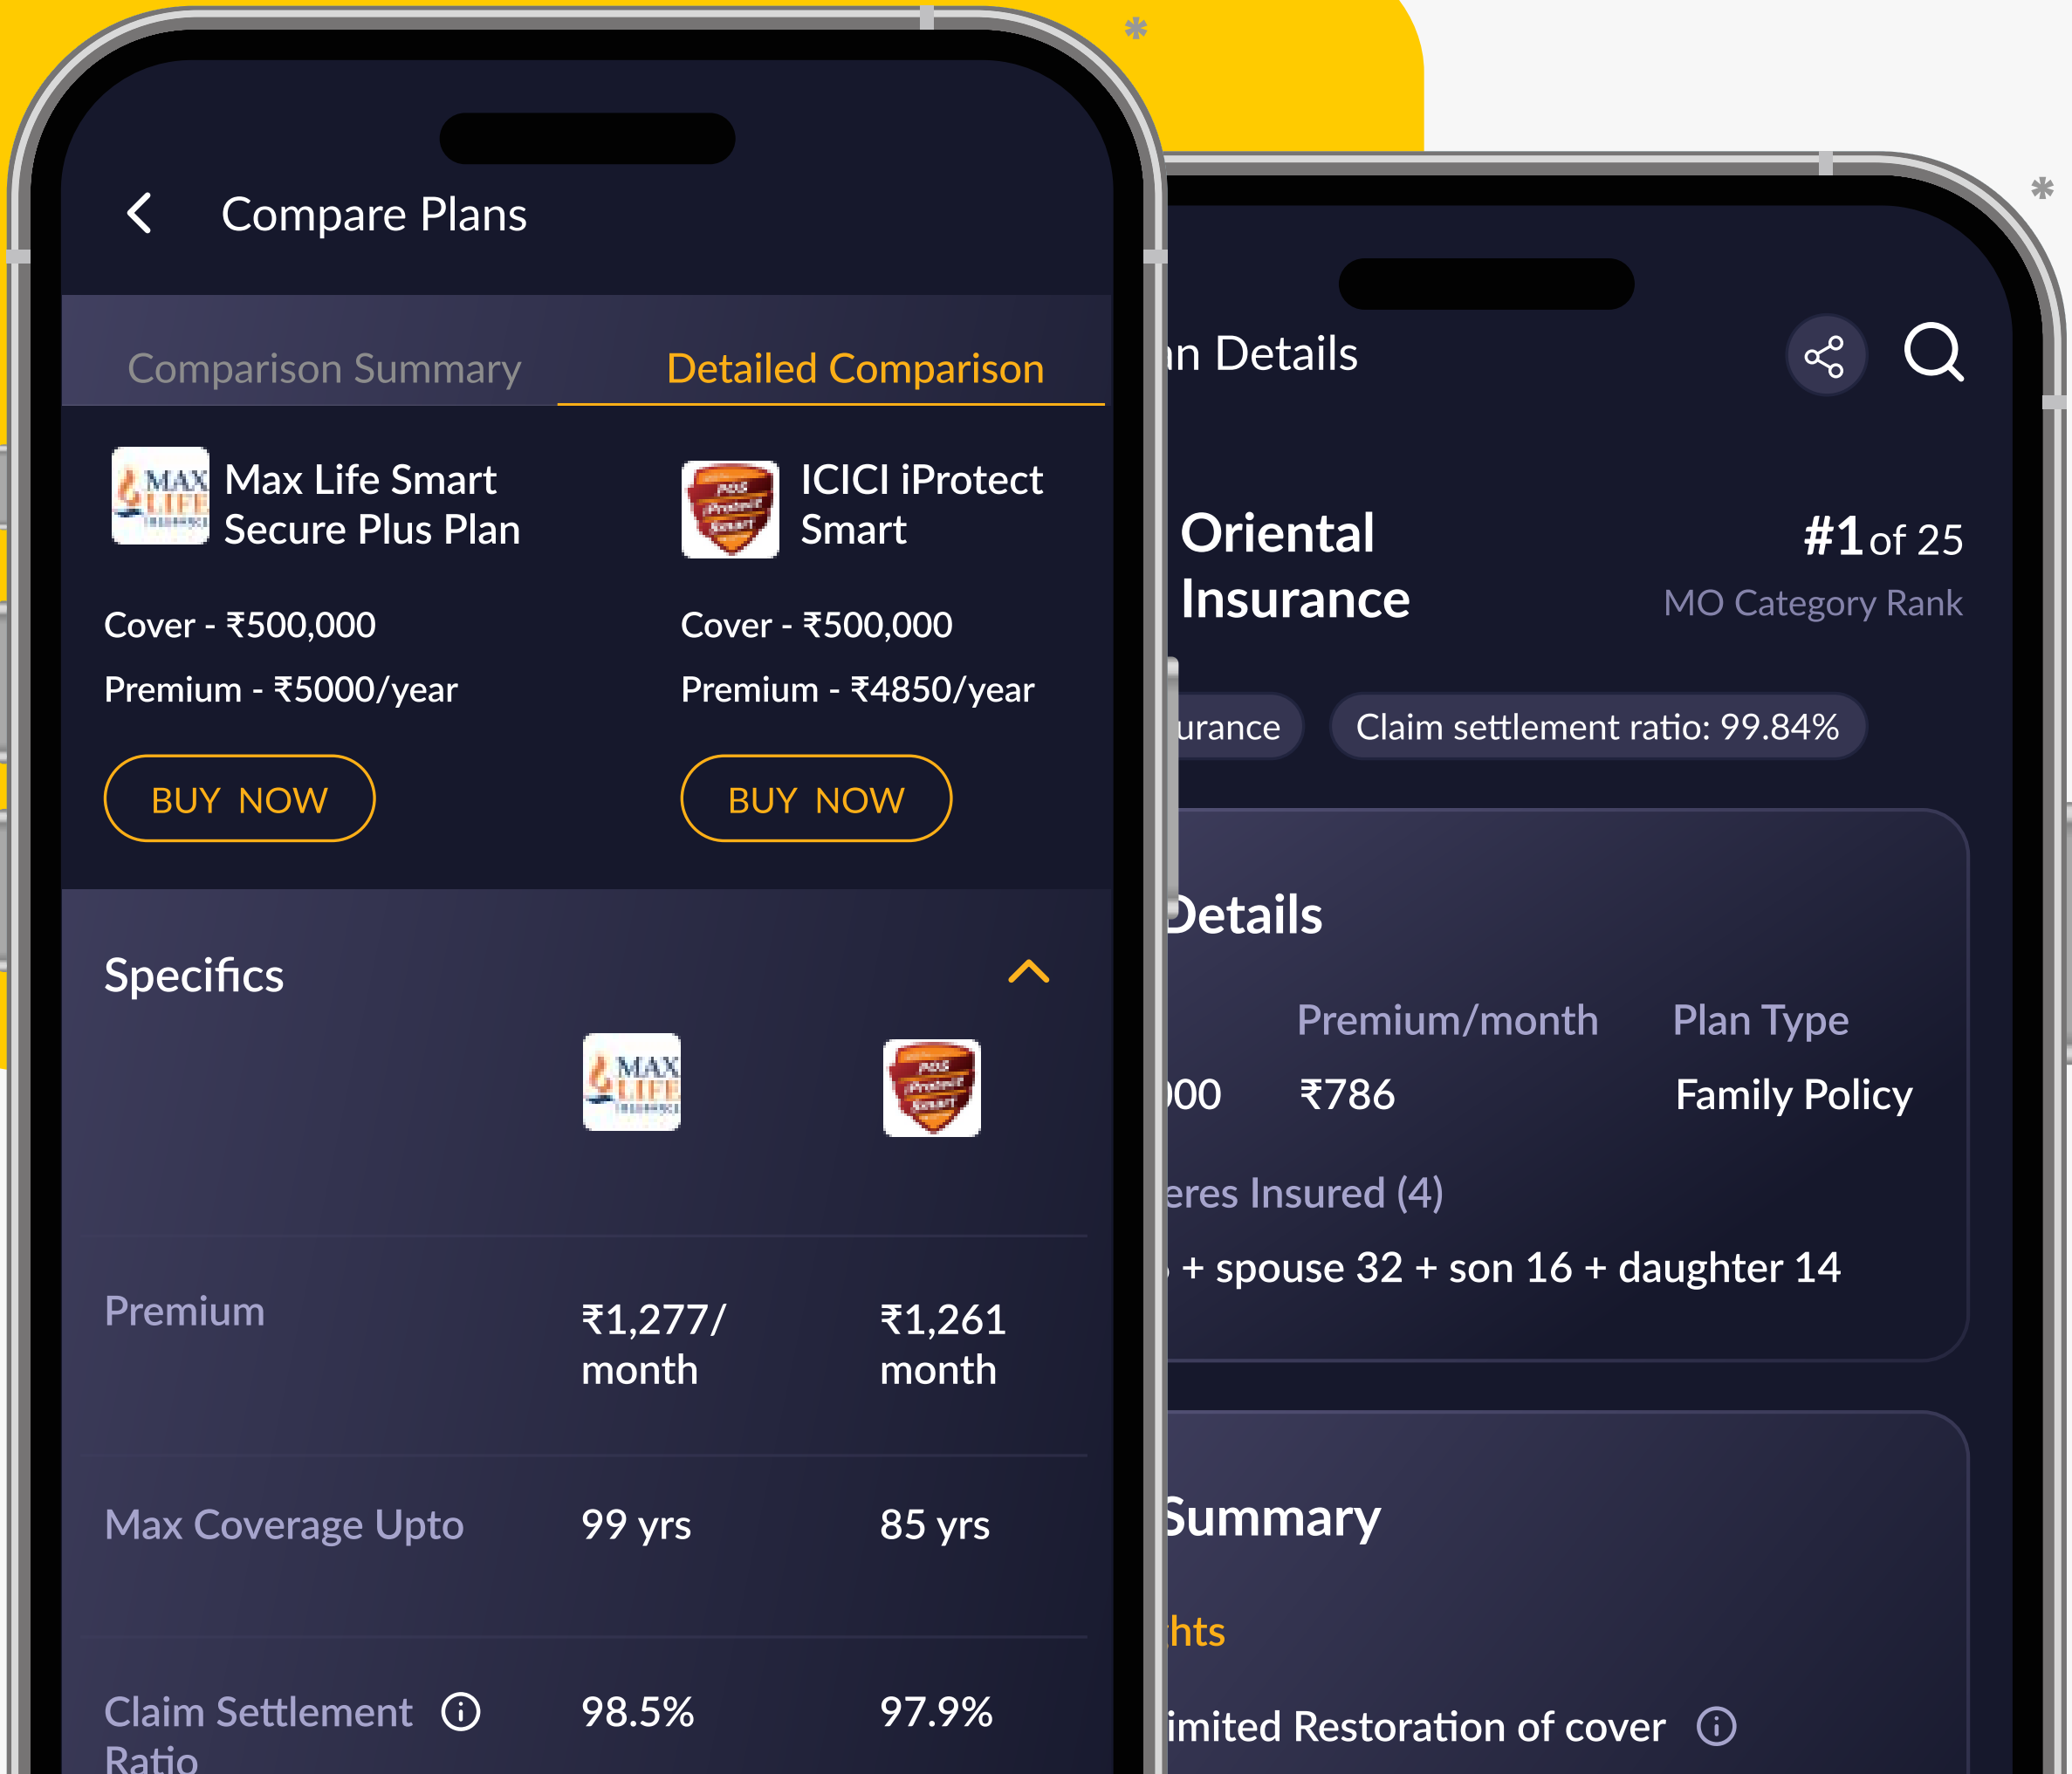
Compare Plans

Comparison Summary

Detailed Comparison

Max Life Smart Secure Plus Plan

Cover - ₹500,000

Premium - ₹5000/year

BUY NOW

ICICI iProtect Smart

Cover - ₹500,000

Premium - ₹4850/year

BUY NOW

Specifics

| | | |
|---|---|---|
| Premium | ₹1,277/ month | ₹1,261 month |
| Max Coverage Upto | 99 yrs | 85 yrs |
| Claim Settlement Ratio | 98.5% | 97.9% |

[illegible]n Details

Oriental Insurance

#1 of 25

MO Category Rank

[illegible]urance

Claim settlement ratio: 99.84%

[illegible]etails

Premium/month

Plan Type

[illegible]00

₹786

Family Policy

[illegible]eres Insured (4)

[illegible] + spouse 32 + son 16 + daughter 14

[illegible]ummary

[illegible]hts

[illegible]imited Restoration of cover